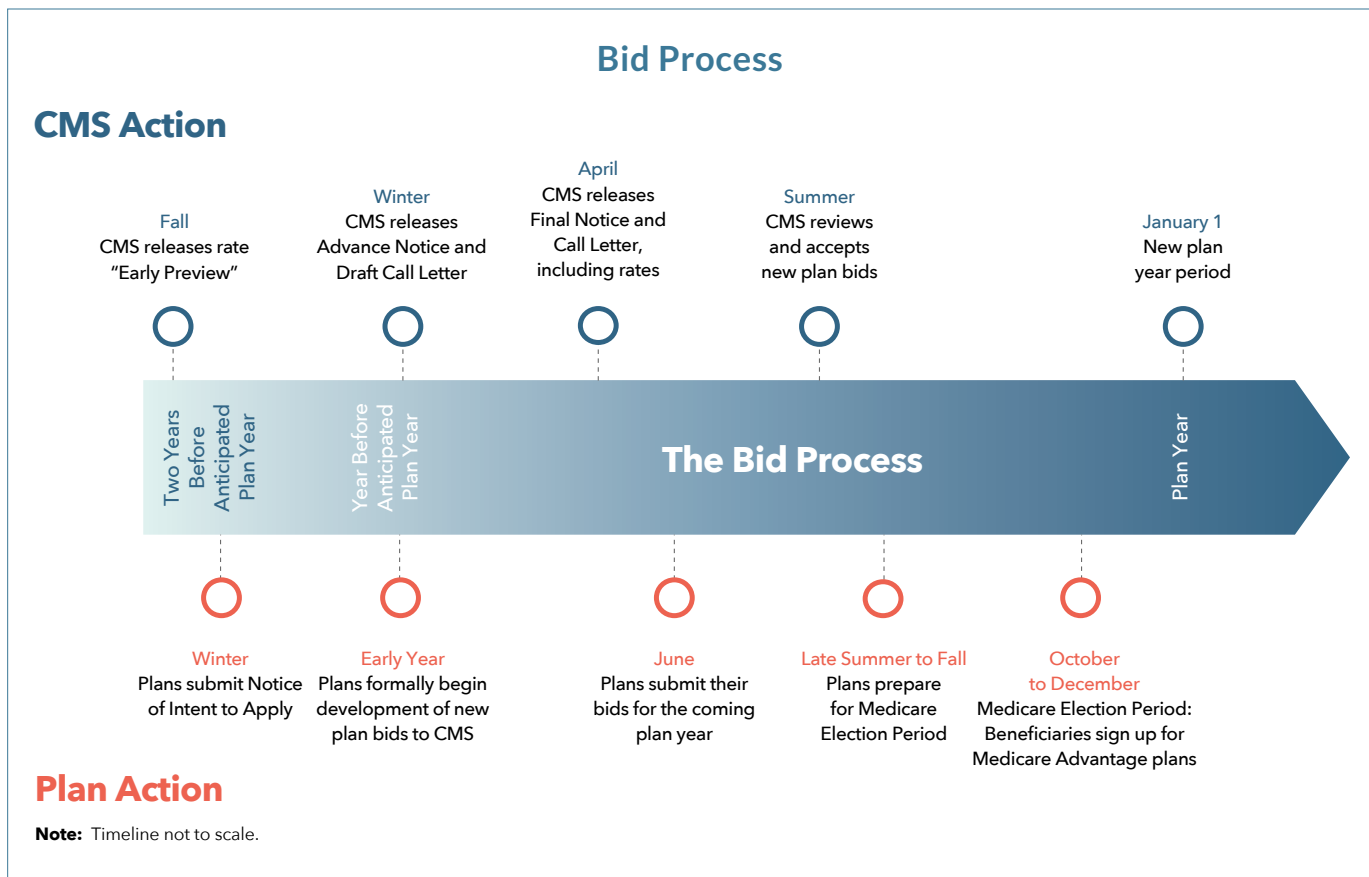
Bid Process

CMS Action

Fall
CMS releases rate "Early Preview"

Winter
CMS releases Advance Notice and Draft Call Letter

April
CMS releases Final Notice and Call Letter, including rates

Summer
CMS reviews and accepts new plan bids

January 1
New plan year period

Two Years Before Anticipated Plan Year

Year Before Anticipated Plan Year

The Bid Process

Plan Year

Winter
Plans submit Notice of Intent to Apply

Early Year
Plans formally begin development of new plan bids to CMS

June
Plans submit their bids for the coming plan year

Late Summer to Fall
Plans prepare for Medicare Election Period

October to December
Medicare Election Period: Beneficiaries sign up for Medicare Advantage plans

Plan Action

Note: Timeline not to scale.